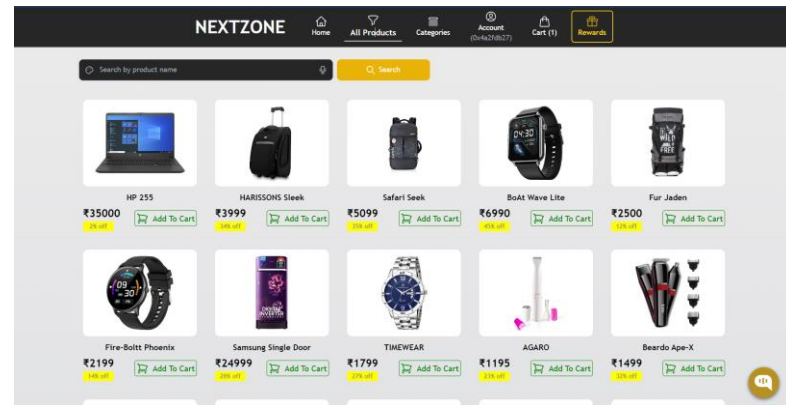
NEXTZONE

Home

All Products

Categories

Account
(0x4a2fdb27)

Cart (1)

Rewards

Search by product name

Search

HP 255
₹35000
2% off
Add To Cart

HARISSONS Sleek
₹3999
34% off
Add To Cart

Safari Seek
₹5099
25% off
Add To Cart

BoAt Wave Lite
₹6990
45% off
Add To Cart

Fur Jaden
₹2500
12% off
Add To Cart

Fire-Boltt Phoenix
₹2199
14% off
Add To Cart

Samsung Single Door
₹24999
28% off
Add To Cart

TIMEWEAR
₹1799
27% off
Add To Cart

AGARO
₹1195
23% off
Add To Cart

Beardo Ape-X
₹1499
32% off
Add To Cart